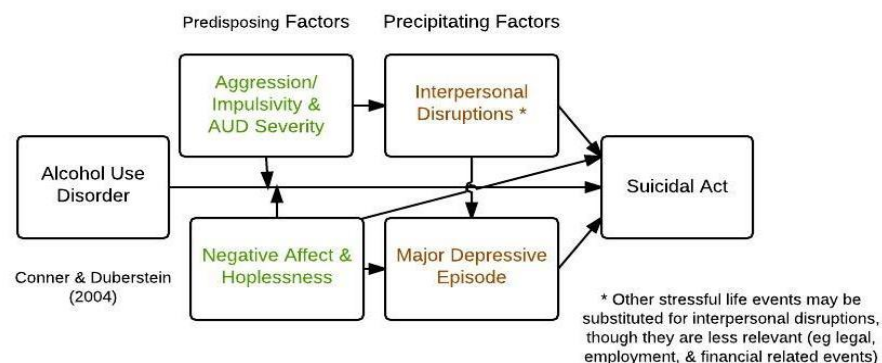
Predisposing Factors

Precipitating Factors

Aggression/ Impulsivity & AUD Severity

Interpersonal Disruptions *

Alcohol Use Disorder

Suicidal Act

Negative Affect & Hoplessness

Major Depressive Episode

Conner & Duberstein (2004)

* Other stressful life events may be substituted for interpersonal disruptions, though they are less relevant (eg legal, employment, & financial related events)